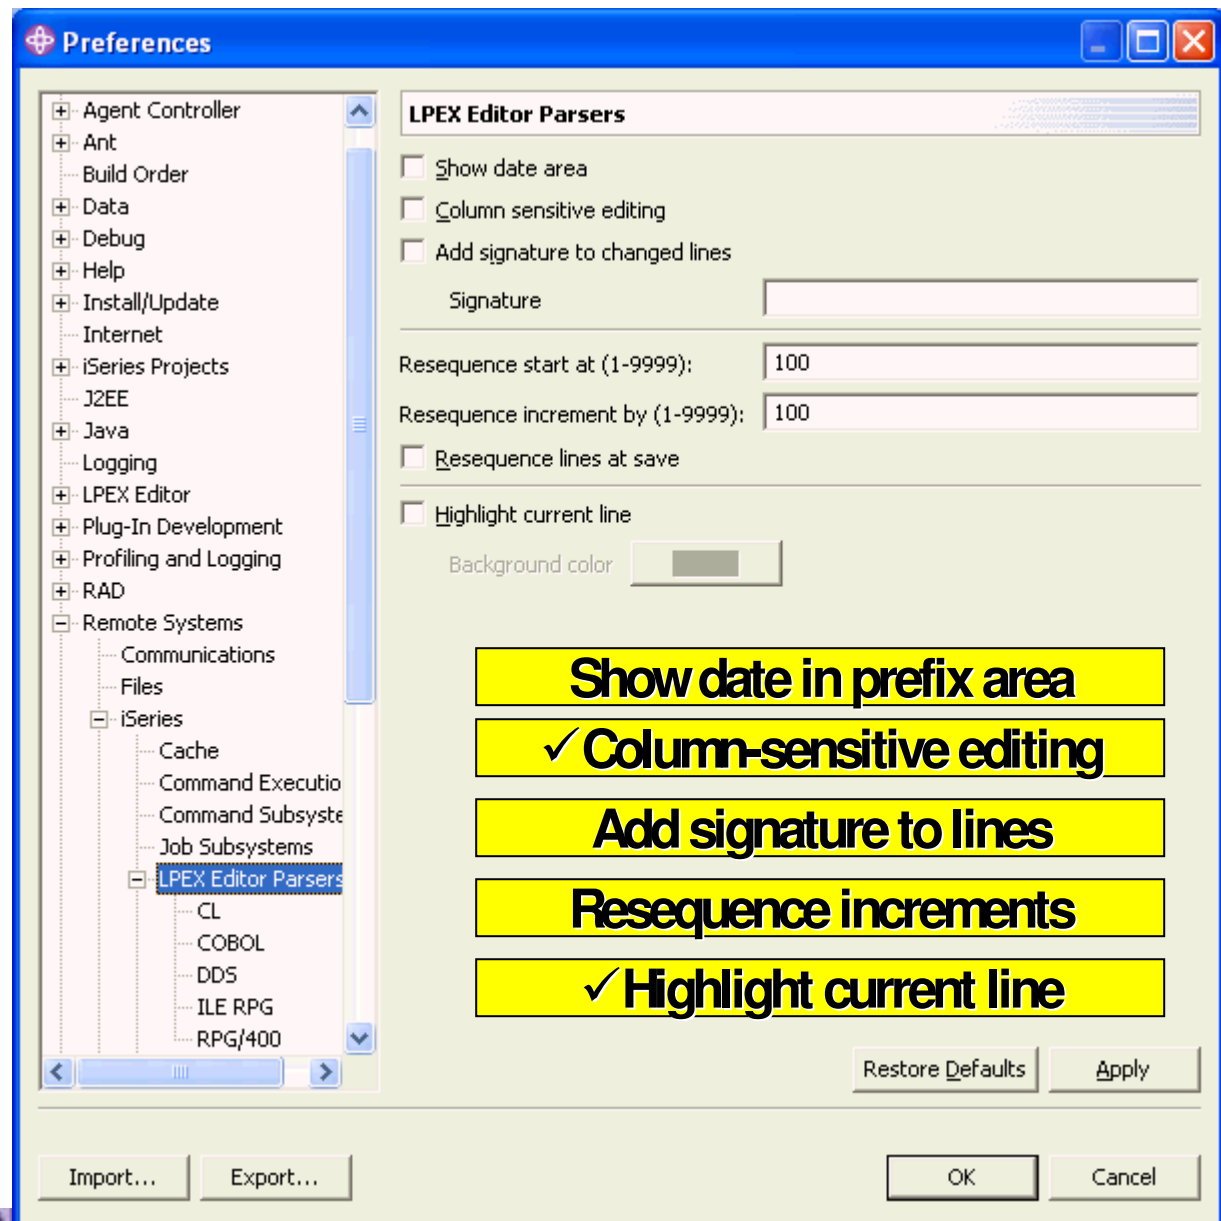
Preferences

Agent Controller
Ant
Build Order
Data
Debug
Help
Install/Update
Internet
iSeries Projects
J2EE
Java
Logging
LPEX Editor
Plug-In Development
Profiling and Logging
RAD
Remote Systems
Communications
Files
iSeries
Cache
Command Executio
Command Subsyste
Job Subsystems
LPEX Editor Parsers
CL
COBOL
DDS
ILE RPG
RPG/400

LPEX Editor Parsers

Show date area
Column sensitive editing
Add signature to changed lines
Signature
Resequence start at (1-9999): 100
Resequence increment by (1-9999): 100
Resequence lines at save
Highlight current line
Background color

Show date in prefix area
✓Column-sensitive editing
Add signature to lines
Resequence increments
✓Highlight current line

Restore Defaults
Apply

Import...
Export...
OK
Cancel